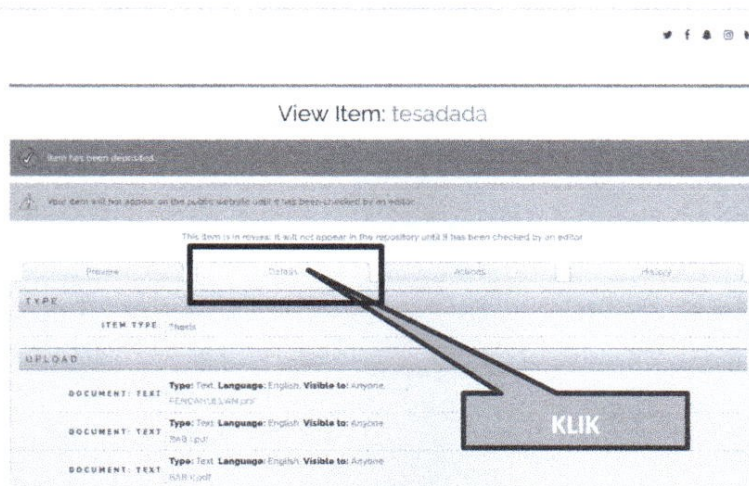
View Item: tesadada

Item has been deposited.

Your item will not appear on the public website until it has been checked by an editor.

This item is in review. It will not appear in the repository until it has been checked by an editor.

Preview | Details | Actions | History

TYPE

ITEM TYPE Thesis

UPLOAD

DOCUMENT: TEXT Type: Text. Language: English. Visible to: Anyone. PENDAHULUAN.pdf

DOCUMENT: TEXT Type: Text. Language: English. Visible to: Anyone. BAB I.pdf

DOCUMENT: TEXT Type: Text. Language: English. Visible to: Anyone. BAB II.pdf

KLIK